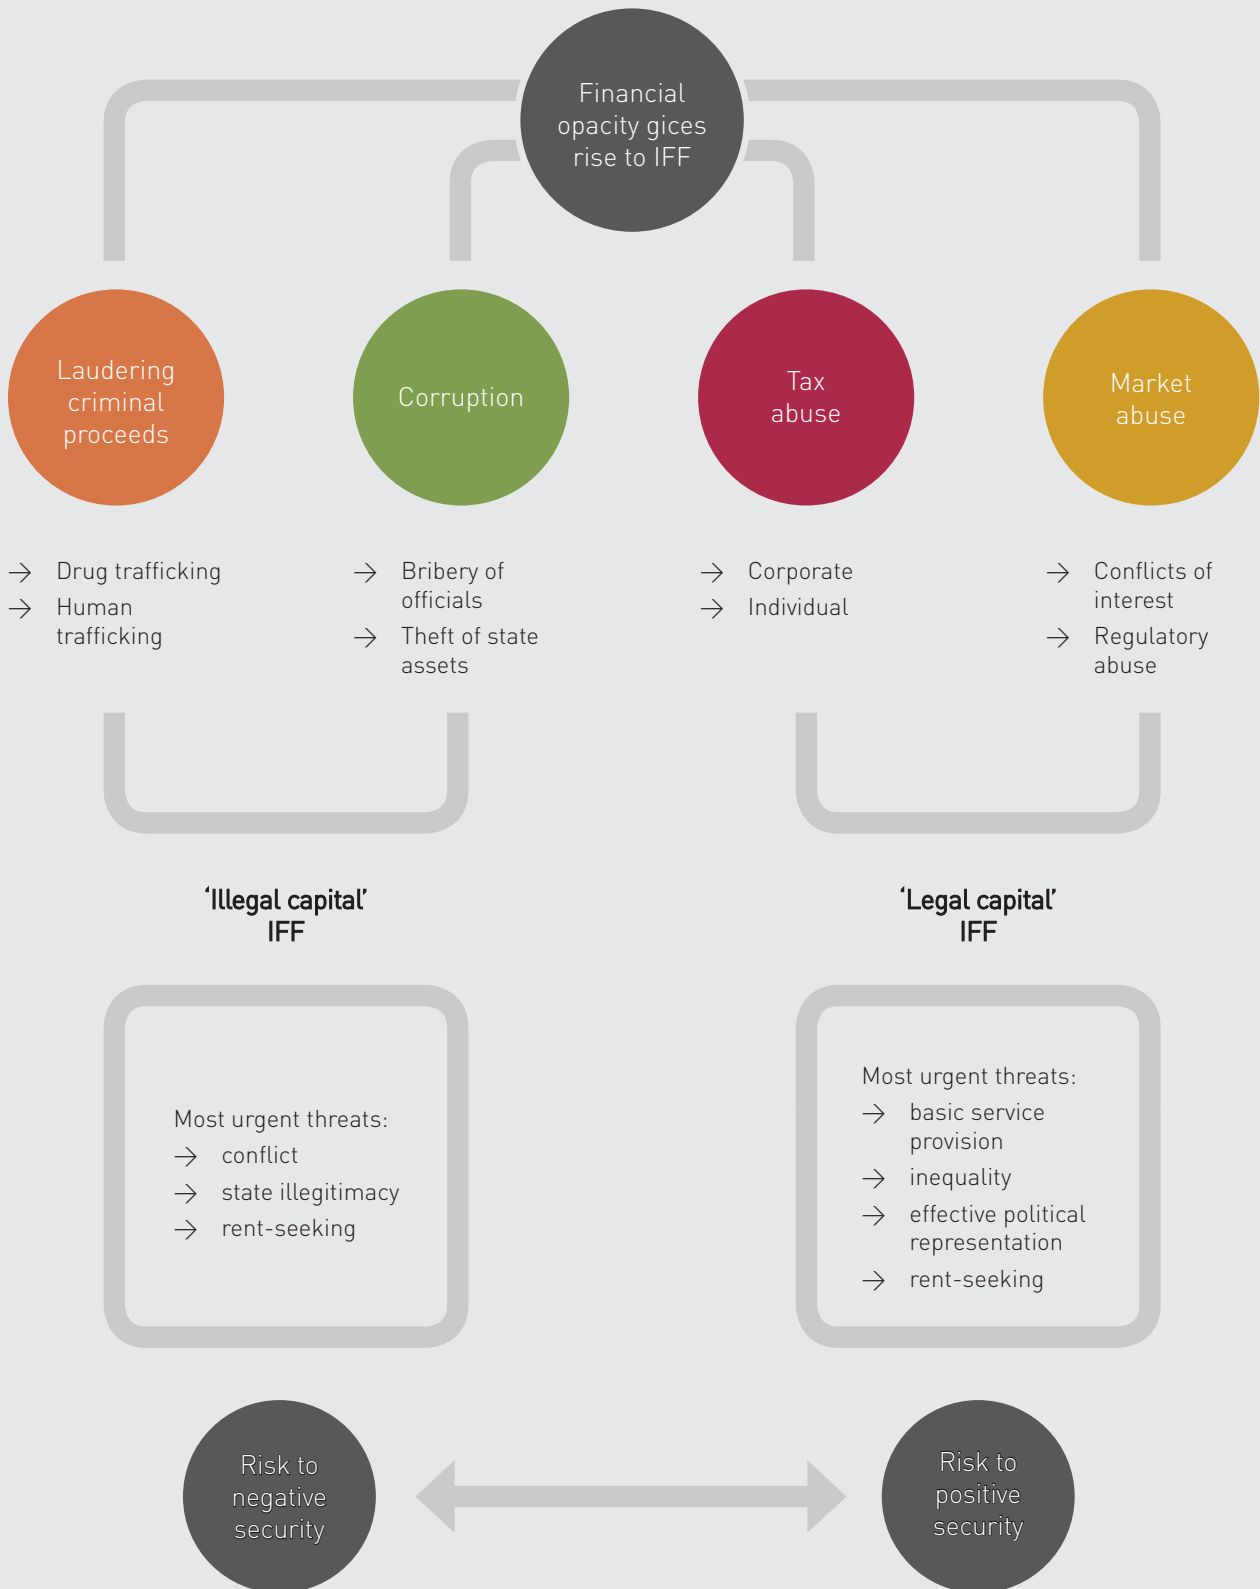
Financial opacity gices rise to IFF

Laudering criminal proceeds

Corruption

Tax abuse

Market abuse

→ Drug trafficking
→ Human trafficking

→ Bribery of officials
→ Theft of state assets

→ Corporate
→ Individual

→ Conflicts of interest
→ Regulatory abuse

'Illegal capital' IFF

'Legal capital' IFF

Most urgent threats:
→ conflict
→ state illegitimacy
→ rent-seeking

Most urgent threats:
→ basic service provision
→ inequality
→ effective political representation
→ rent-seeking

Risk to negative security

Risk to positive security